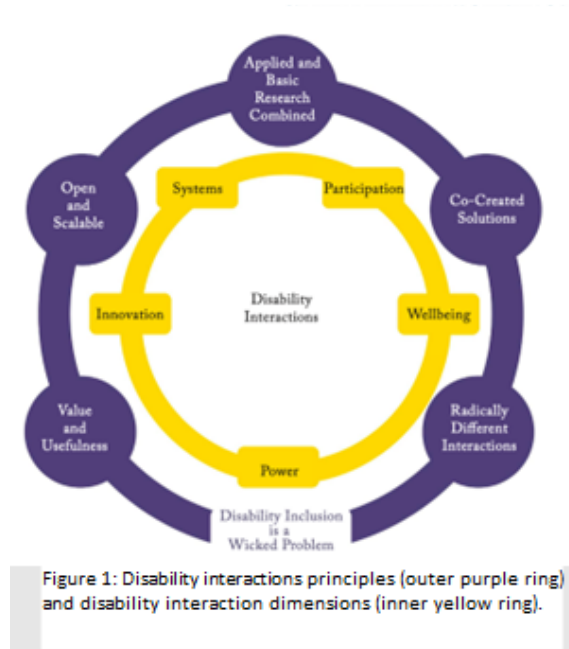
Applied and Basic Research Combined

Open and Scalable

Co-Created Solutions

Systems

Participation

Disability Interactions

Innovation

Wellbeing

Value and Usefulness

Radically Different Interactions

Power

Disability Inclusion is a Wicked Problem

Figure 1: Disability interactions principles (outer purple ring) and disability interaction dimensions (inner yellow ring).